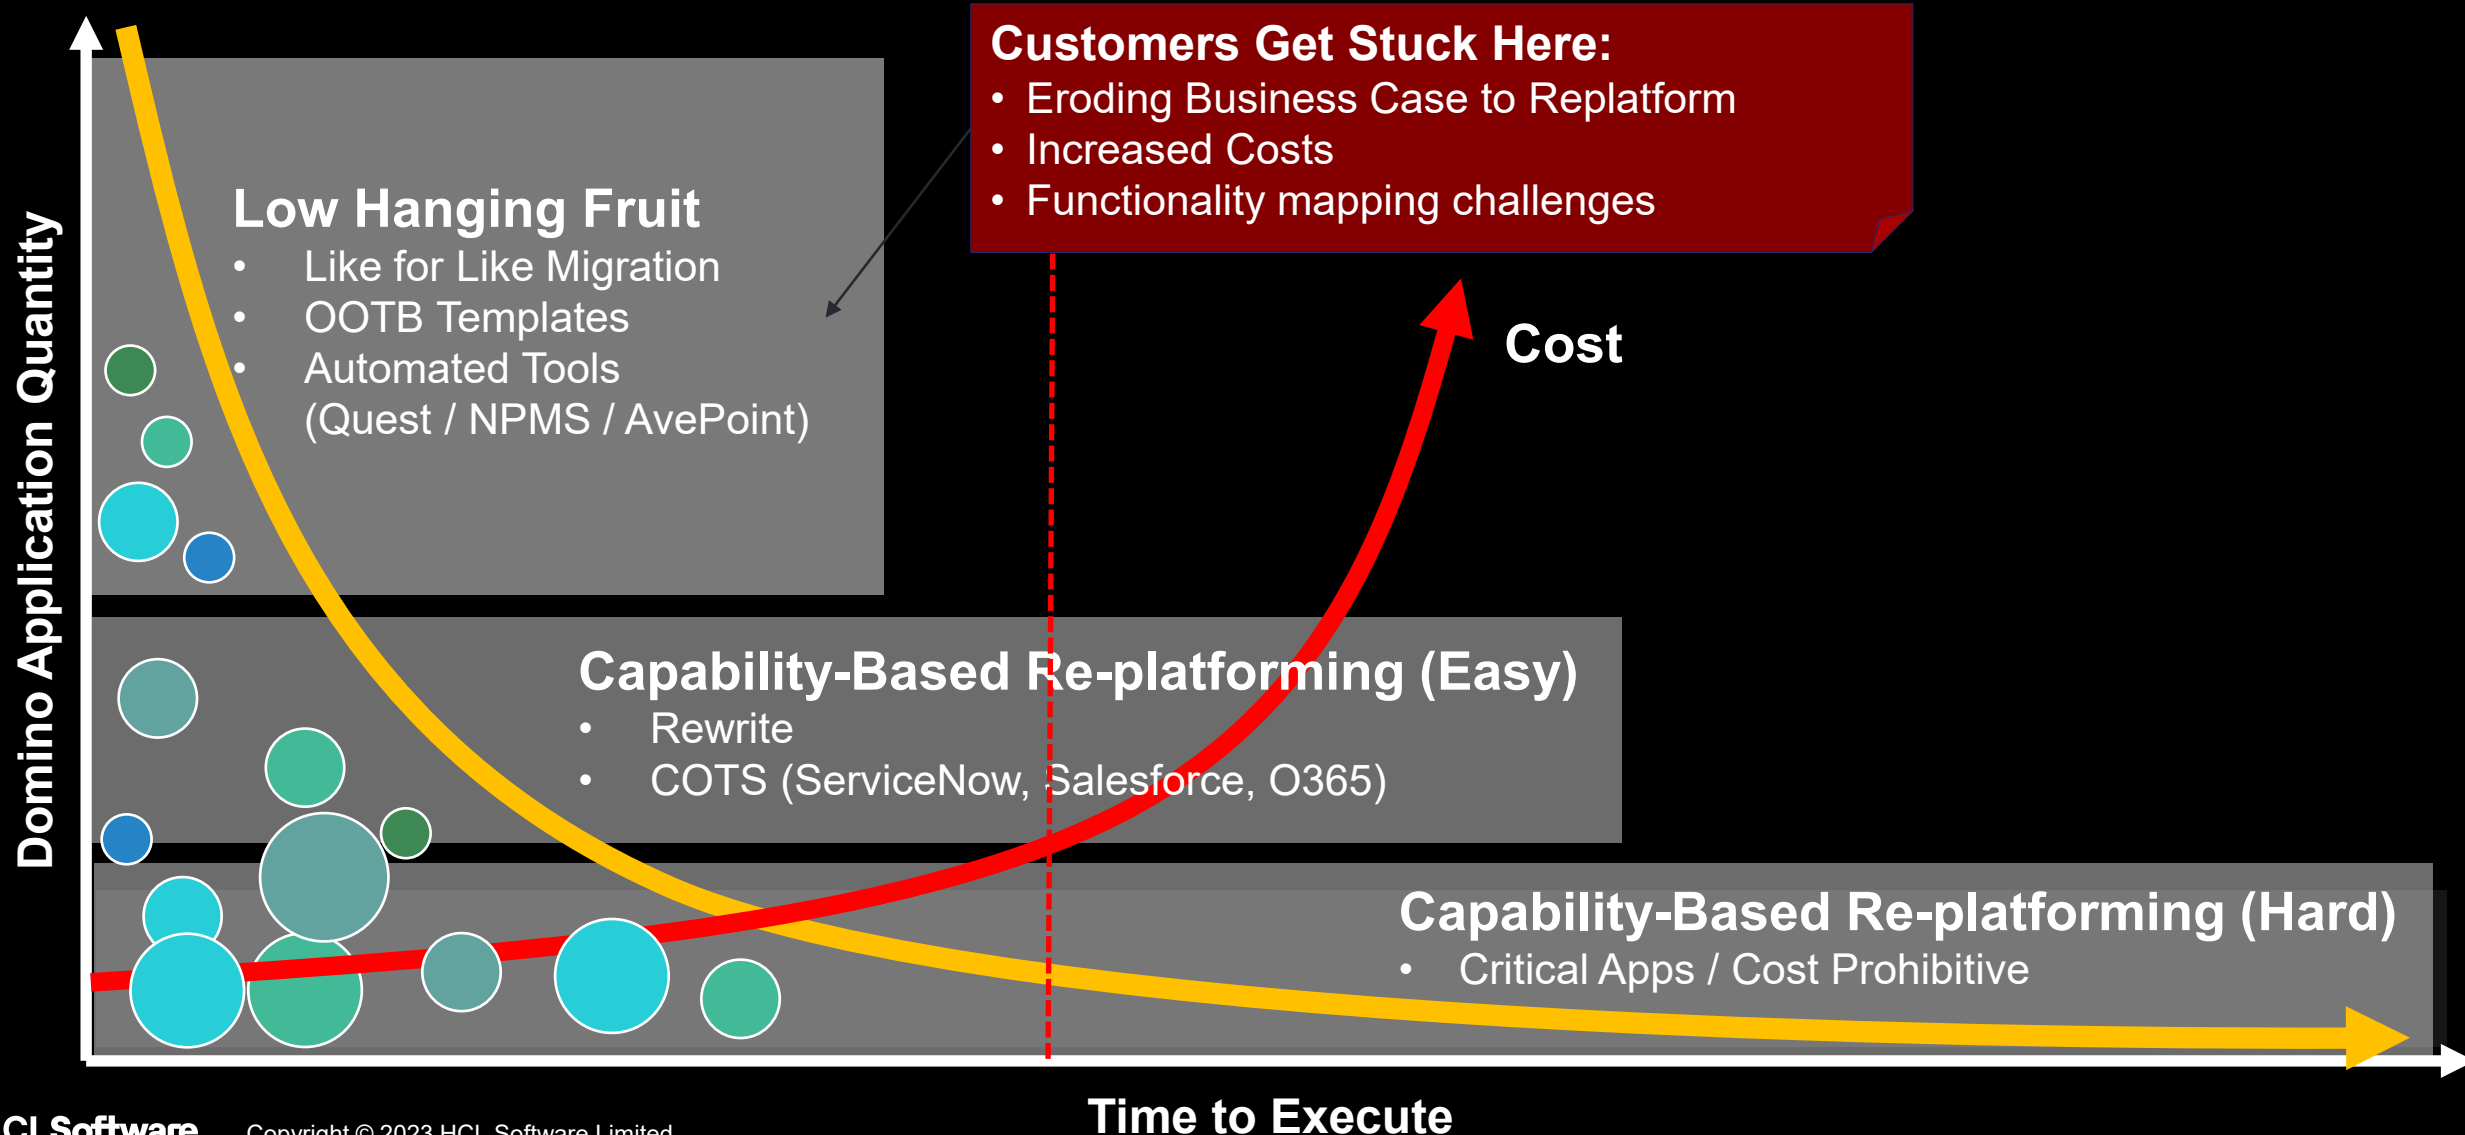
Customers Get Stuck Here:
• Eroding Business Case to Replatform
• Increased Costs
• Functionality mapping challenges

Domino Application Quantity

Low Hanging Fruit
• Like for Like Migration
• OOTB Templates
• Automated Tools (Quest / NPMS / AvePoint)

Cost

Capability-Based Re-platforming (Easy)
• Rewrite
• COTS (ServiceNow, Salesforce, O365)

Capability-Based Re-platforming (Hard)
• Critical Apps / Cost Prohibitive

Time to Execute

CL Software Copyright © 2023 HCL Software Limited